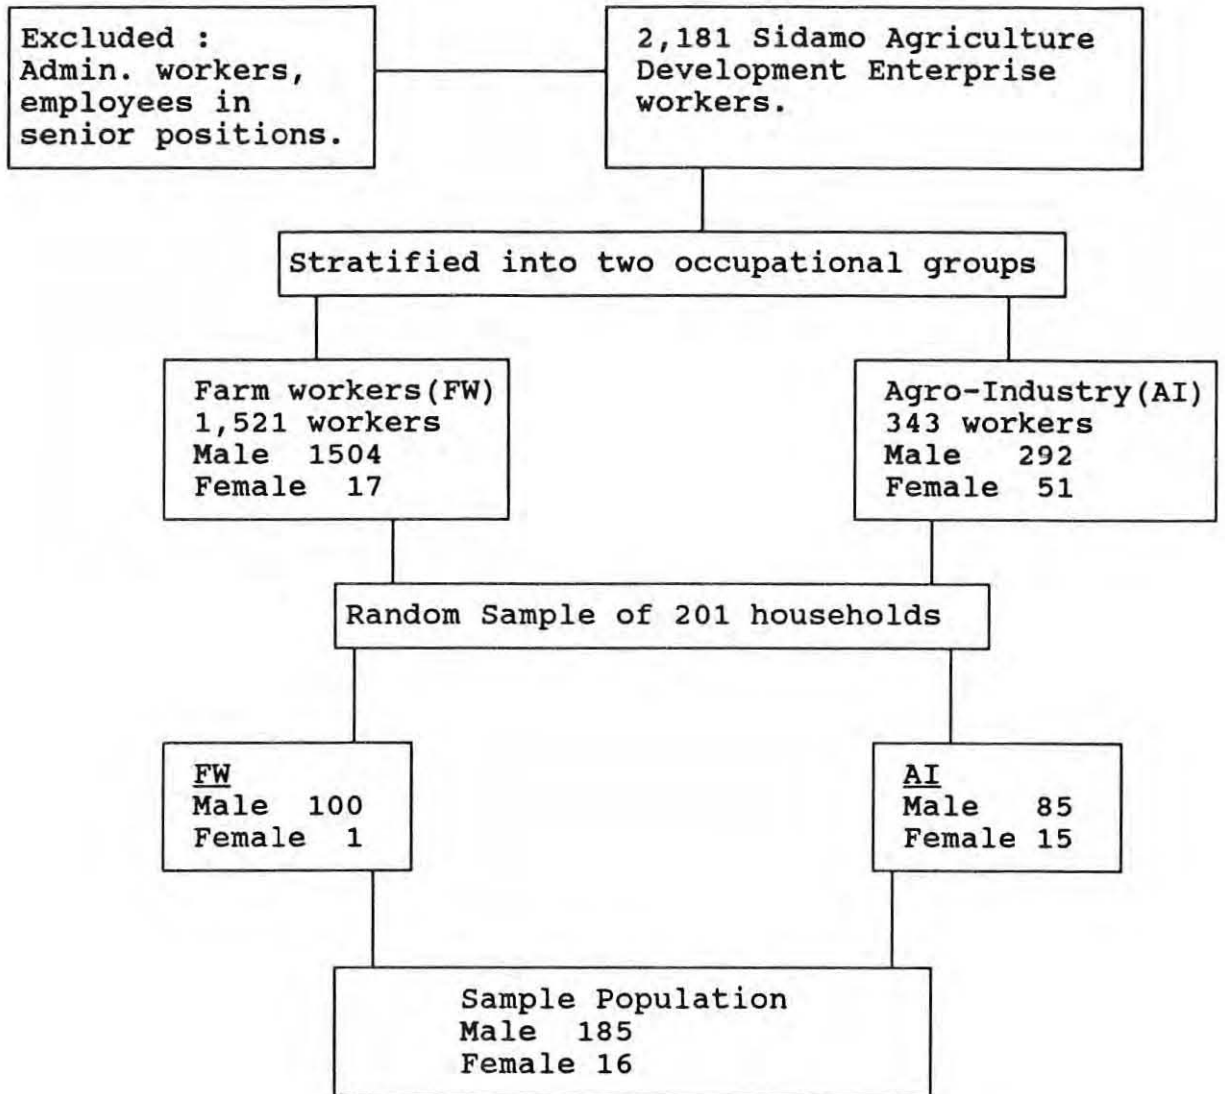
2,181 Sidamo Agriculture Development Enterprise workers.

Excluded :
Admin. workers, employees in senior positions.

Stratified into two occupational groups

Farm workers(FW)
1,521 workers
Male 1504
Female 17

Agro-Industry(AI)
343 workers
Male 292
Female 51

Random Sample of 201 households

FW
Male 100
Female 1

AI
Male 85
Female 15

Sample Population
Male 185
Female 16